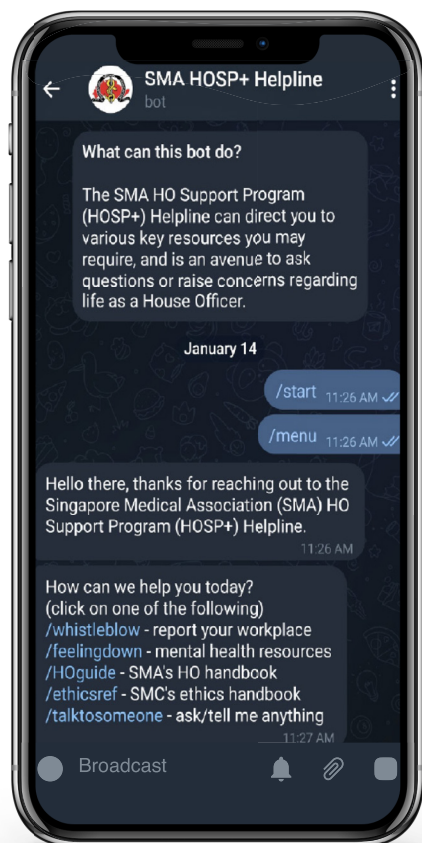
SMA HOSP+ Helpline
bot

What can this bot do?

The SMA HO Support Program (HOSP+) Helpline can direct you to various key resources you may require, and is an avenue to ask questions or raise concerns regarding life as a House Officer.

January 14

/start 11:26 AM

/menu 11:26 AM

Hello there, thanks for reaching out to the Singapore Medical Association (SMA) HO Support Program (HOSP+) Helpline.
11:26 AM

How can we help you today?
(click on one of the following)
/whistleblow - report your workplace
/feelingdown - mental health resources
/HOguide - SMA's HO handbook
/ethicsref - SMC's ethics handbook
/talktosomeone - ask/tell me anything
11:27 AM

Broadcast